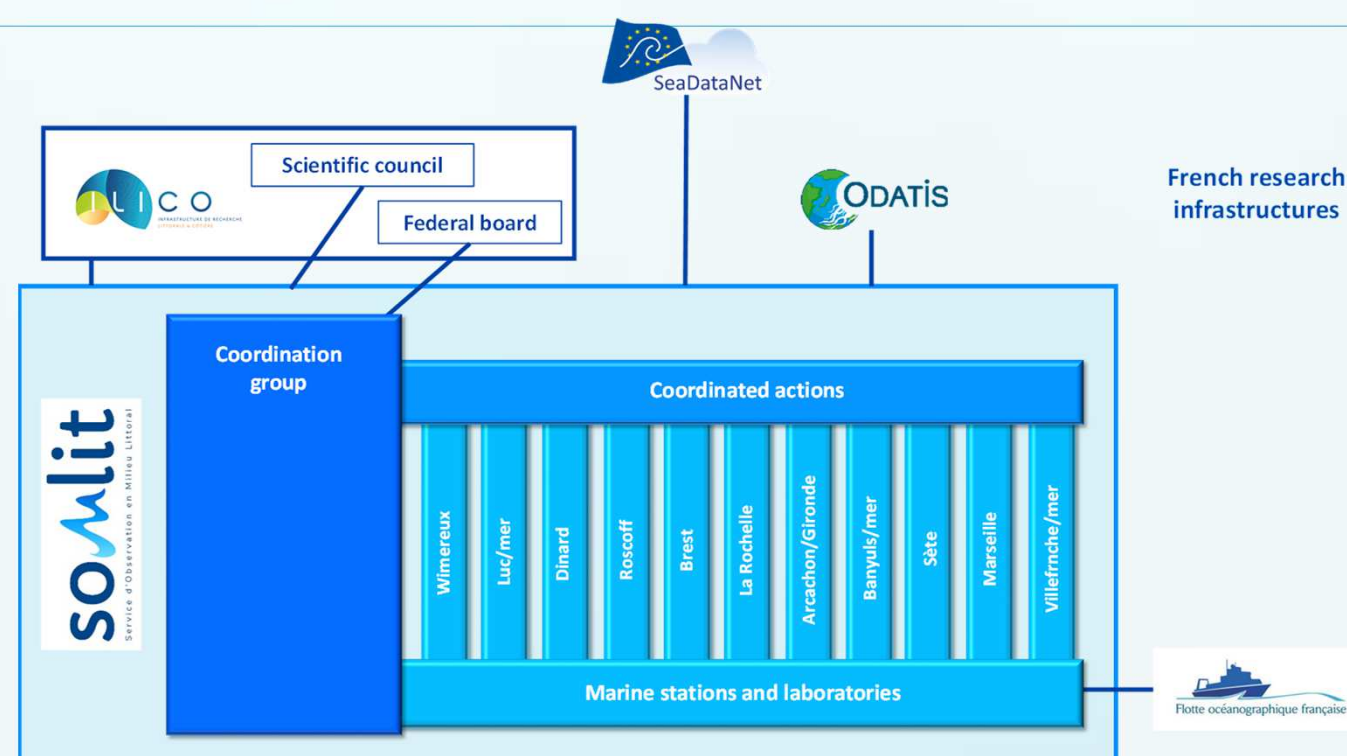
SeaDataNet

ILICO
INFRASTRUCTURE DE RECHERCHE LITTORALE & CÔTIÈRE

Scientific council

Federal board

ODATIS

French research infrastructures

SOMLIT
Service d'Observation en Milieu Littoral

Coordination group

Coordinated actions

Wimereux

Luc/mer

Dinard

Roscoff

Brest

La Rochelle

Arcachon/Gironde

Banyuls/mer

Sète

Marseille

Villefrnche/mer

Marine stations and laboratories

Flotte océanographique française